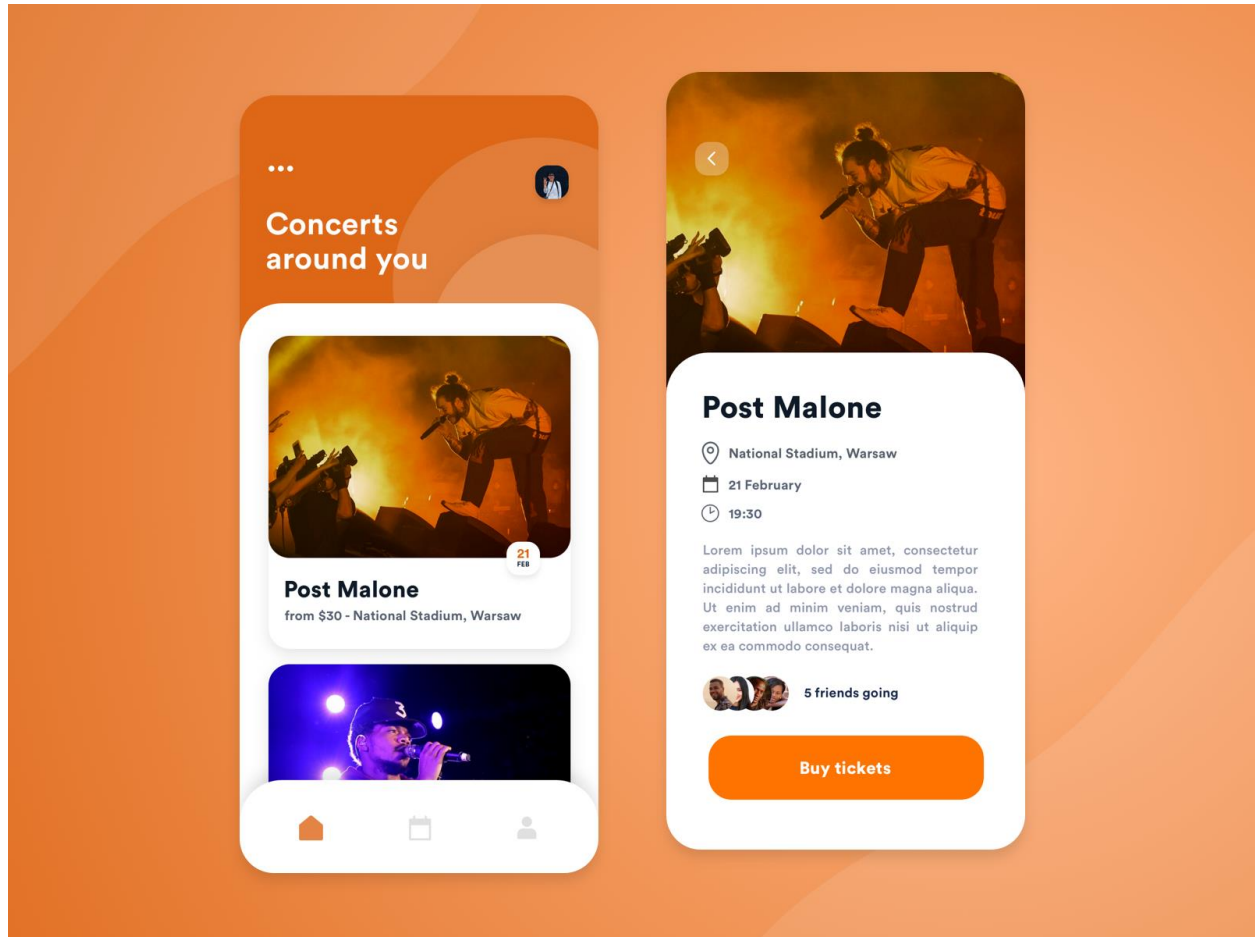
•••

Concerts around you

21
FEB

Post Malone
from $30 - National Stadium, Warsaw

Post Malone

National Stadium, Warsaw

21 February

19:30

Lorem ipsum dolor sit amet, consectetur adipiscing elit, sed do eiusmod tempor incididunt ut labore et dolore magna aliqua. Ut enim ad minim veniam, quis nostrud exercitation ullamco laboris nisi ut aliquip ex ea commodo consequat.

5 friends going

Buy tickets